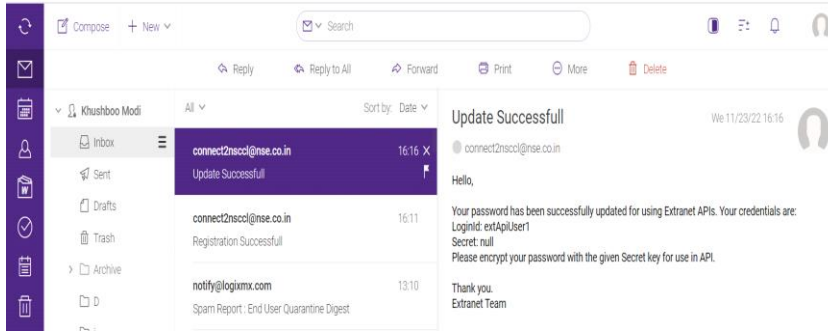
Compose + New ∨

Search

Reply Reply to All Forward Print More Delete

Khushboo Modi

Inbox

Sent

Drafts

Trash

Archive

D

All ∨ Sort by: Date ∨

connect2nsccl@nse.co.in 16:16
Update Successfull

connect2nsccl@nse.co.in 16:11
Registration Successfull

notify@logixmx.com 13:10
Spam Report : End User Quarantine Digest

Update Successfull

We 11/23/22 16:16

connect2nsccl@nse.co.in

Hello,

Your password has been successfully updated for using Extranet APIs. Your credentials are:
LoginId: extApiUser1
Secret: null
Please encrypt your password with the given Secret key for use in API.

Thank you.
Extranet Team